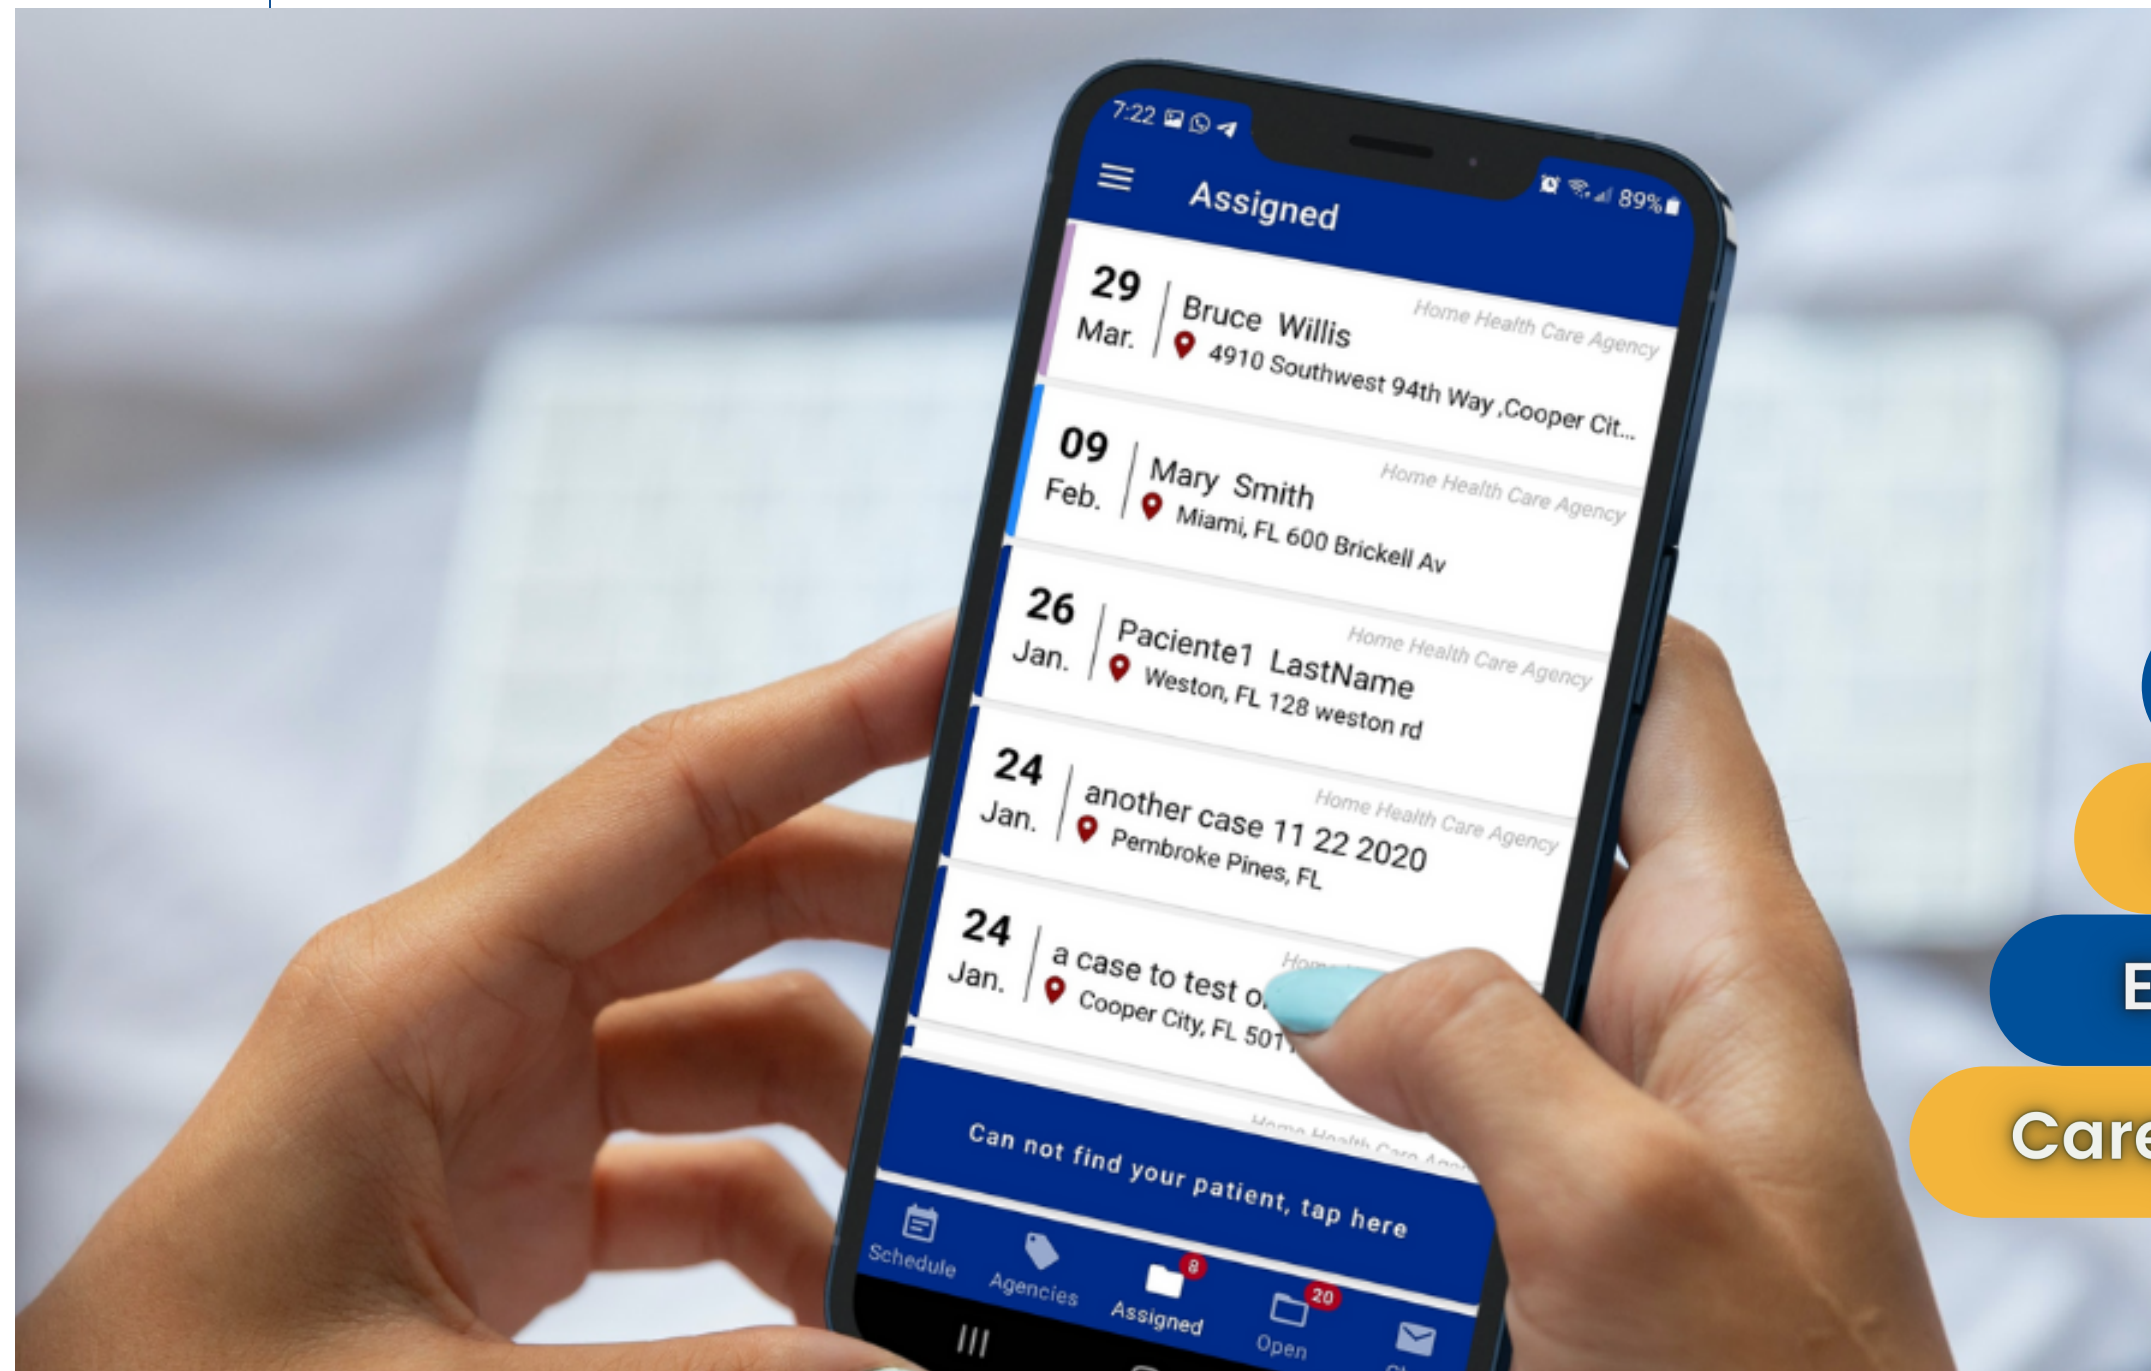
7:22

89%

Assigned

29 Mar.
Bruce Willis
Home Health Care Agency
4910 Southwest 94th Way ,Cooper Cit...

09 Feb.
Mary Smith
Home Health Care Agency
Miami, FL 600 Brickell Av

26 Jan.
Paciente1 LastName
Home Health Care Agency
Weston, FL 128 weston rd

24 Jan.
another case 11 22 2020
Home Health Care Agency
Pembroke Pines, FL

24 Jan.
a case to test o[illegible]
Hom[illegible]
Cooper City, FL 501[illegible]

Can not find your patient, tap here

Schedule
Agencies
8
Assigned
20
Open

E
Care